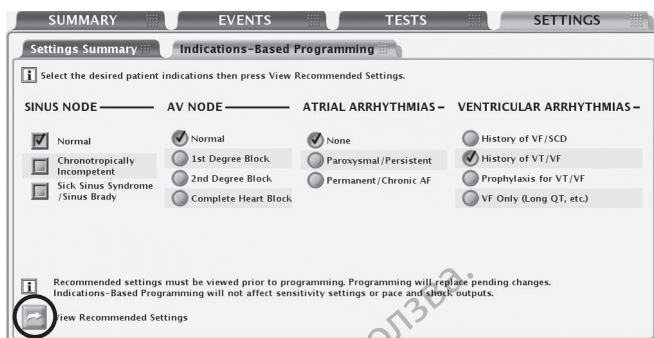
SUMMARY EVENTS TESTS SETTINGS

Settings Summary Indications-Based Programming

i Select the desired patient indications then press View Recommended Settings.

SINUS NODE

Normal
Chronotropically Incompetent
Sick Sinus Syndrome /Sinus Brady

AV NODE

Normal
1st Degree Block
2nd Degree Block
Complete Heart Block

ATRIAL ARRHYTHMIAS

None
Paroxysmal/Persistent
Permanent/Chronic AF

VENTRICULAR ARRHYTHMIAS

History of VF/SCD
History of VT/VF
Prophylaxis for VT/VF
VF Only (Long QT, etc.)

i Recommended settings must be viewed prior to programming. Programming will replace pending changes. Indications-Based Programming will not affect sensitivity settings or pace and shock outputs.

View Recommended Settings